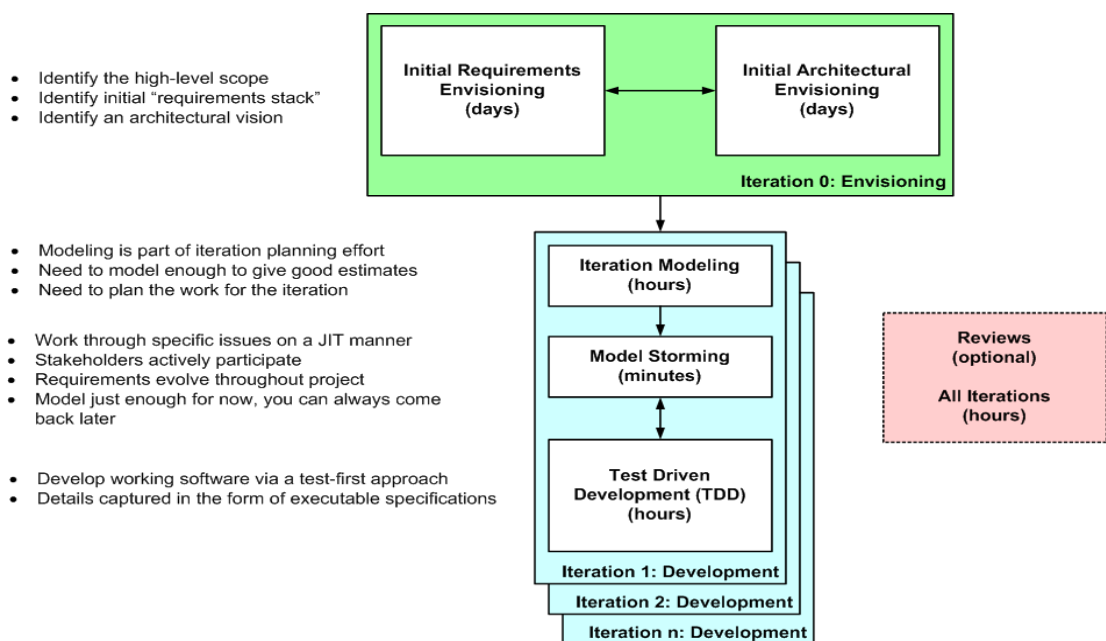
- Identify the high-level scope
- Identify initial “requirements stack”
- Identify an architectural vision

Initial Requirements Envisioning (days)

Initial Architectural Envisioning (days)

Iteration 0: Envisioning

- Modeling is part of iteration planning effort
- Need to model enough to give good estimates
- Need to plan the work for the iteration

Iteration Modeling (hours)

- Work through specific issues on a JIT manner
- Stakeholders actively participate
- Requirements evolve throughout project
- Model just enough for now, you can always come back later

Model Storming (minutes)

Reviews (optional)

All Iterations (hours)

- Develop working software via a test-first approach
- Details captured in the form of executable specifications

Test Driven Development (TDD) (hours)

Iteration 1: Development

Iteration 2: Development

Iteration n: Development